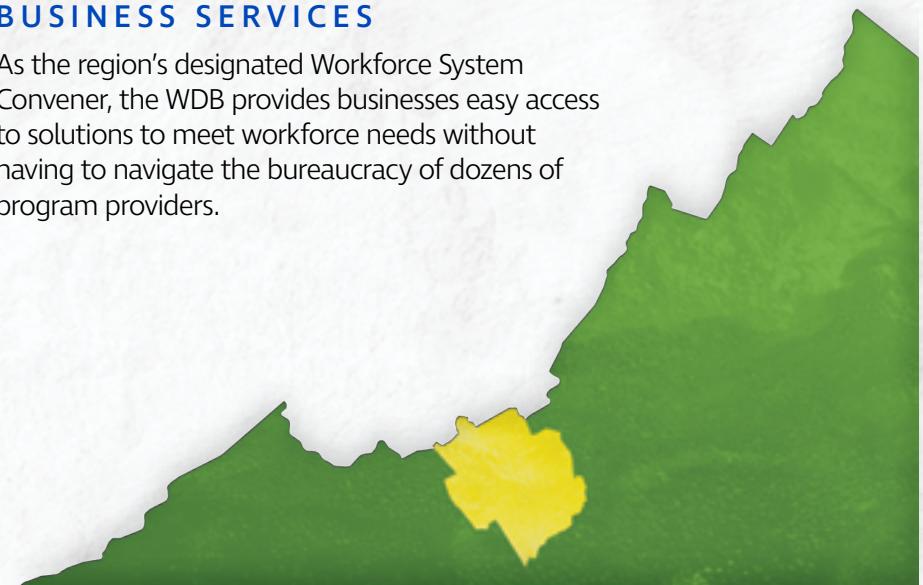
BUSINESS SERVICES

As the region's designated Workforce System Convener, the WDB provides businesses easy access to solutions to meet workforce needs without having to navigate the bureaucracy of dozens of program providers.